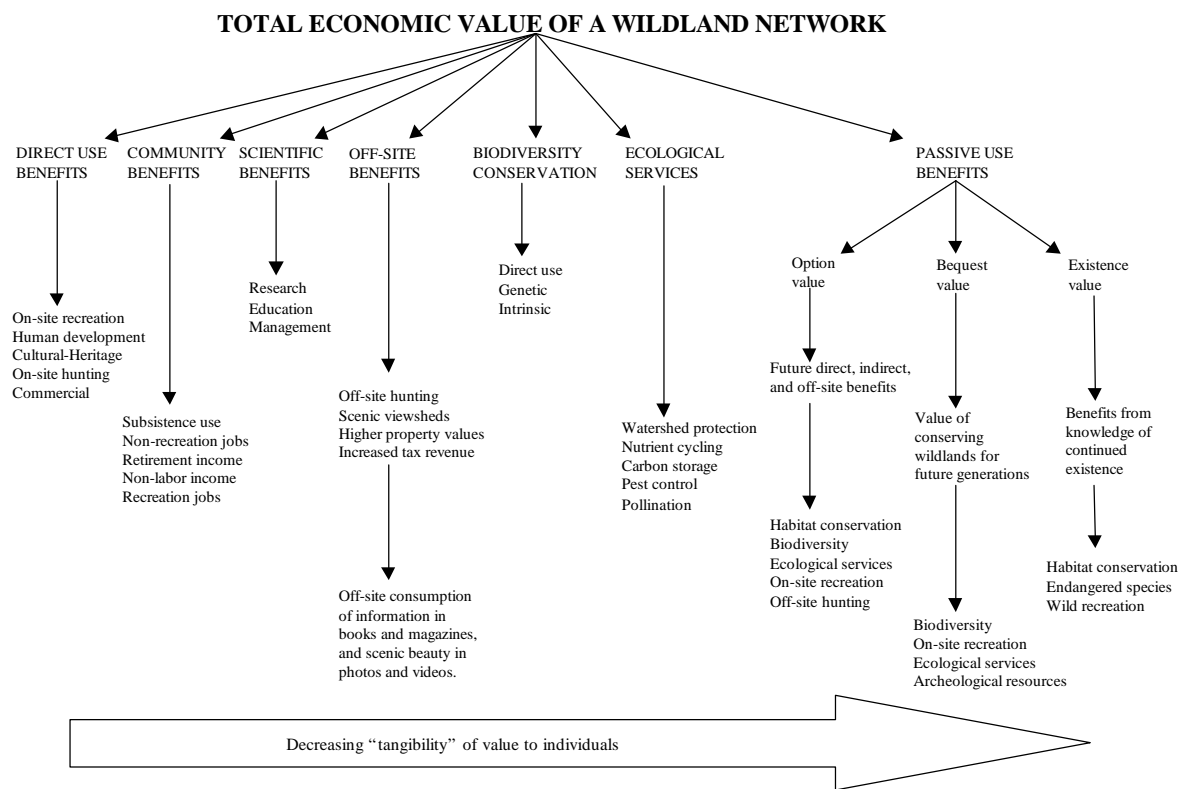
TOTAL ECONOMIC VALUE OF A WILDLAND NETWORK

DIRECT USE BENEFITS

On-site recreation
Human development
Cultural-Heritage
On-site hunting
Commercial

COMMUNITY BENEFITS

Subsistence use
Non-recreation jobs
Retirement income
Non-labor income
Recreation jobs

SCIENTIFIC BENEFITS

Research
Education
Management

OFF-SITE BENEFITS

Off-site hunting
Scenic viewsheds
Higher property values
Increased tax revenue

Off-site consumption of information in books and magazines, and scenic beauty in photos and videos.

BIODIVERSITY CONSERVATION

Direct use
Genetic
Intrinsic

ECOLOGICAL SERVICES

Watershed protection
Nutrient cycling
Carbon storage
Pest control
Pollination

PASSIVE USE BENEFITS

Option value

Future direct, indirect, and off-site benefits

Habitat conservation
Biodiversity
Ecological services
On-site recreation
Off-site hunting

Bequest value

Value of conserving wildlands for future generations

Biodiversity
On-site recreation
Ecological services
Archeological resources

Existence value

Benefits from knowledge of continued existence

Habitat conservation
Endangered species
Wild recreation

Decreasing "tangibility" of value to individuals